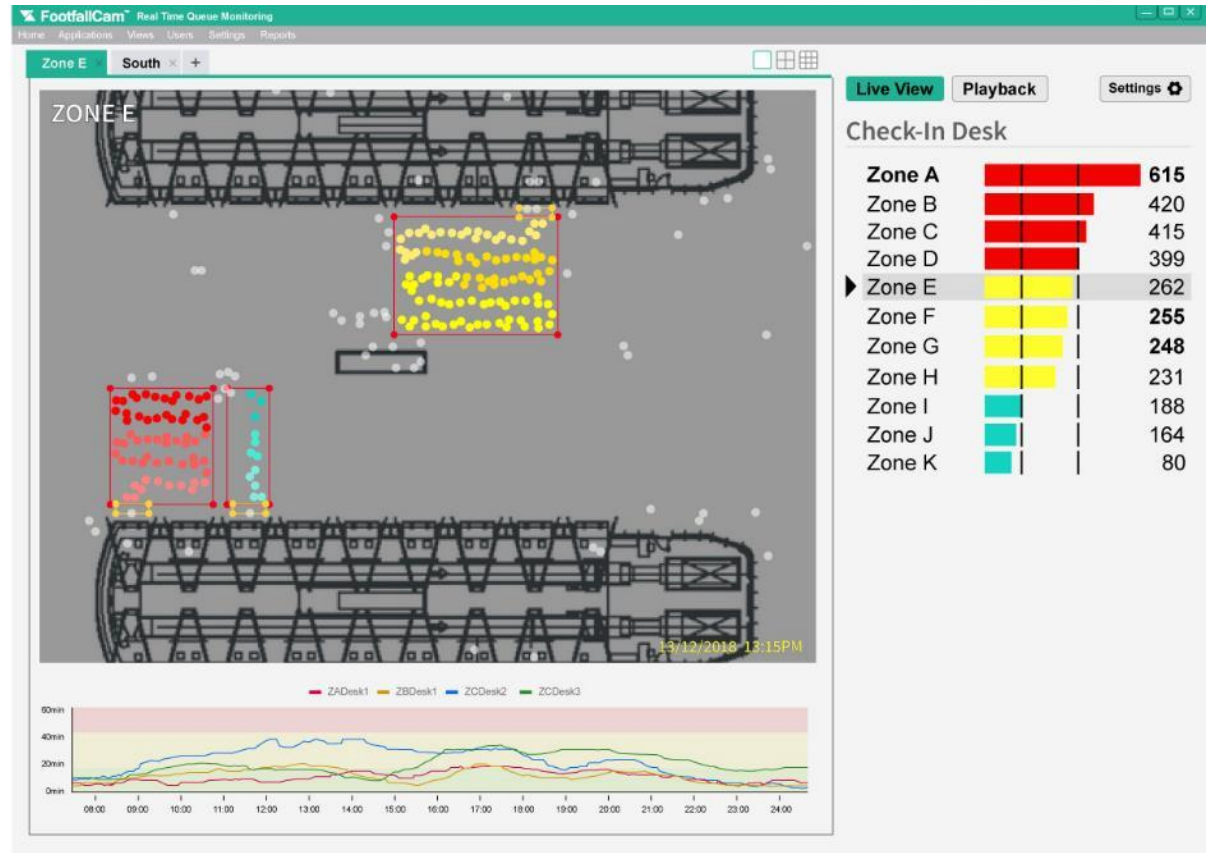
FootfallCam™ Real Time Queue Monitoring

Home Applications Views Users Settings Reports

Zone E × South × +

ZONE E

13/12/2018 13:15PM

ZADesk1 ZBDesk1 ZCDesk2 ZCDesk3

60min
40min
20min
0min

08:00 09:00 10:00 11:00 12:00 13:00 14:00 15:00 16:00 17:00 18:00 19:00 20:00 21:00 22:00 23:00 24:00

Live View Playback Settings

Check-In Desk

| Zone A | 615 |
|---|---|
| Zone B | 420 |
| Zone C | 415 |
| Zone D | 399 |
| Zone E | 262 |
| Zone F | 255 |
| Zone G | 248 |
| Zone H | 231 |
| Zone I | 188 |
| Zone J | 164 |
| Zone K | 80 |